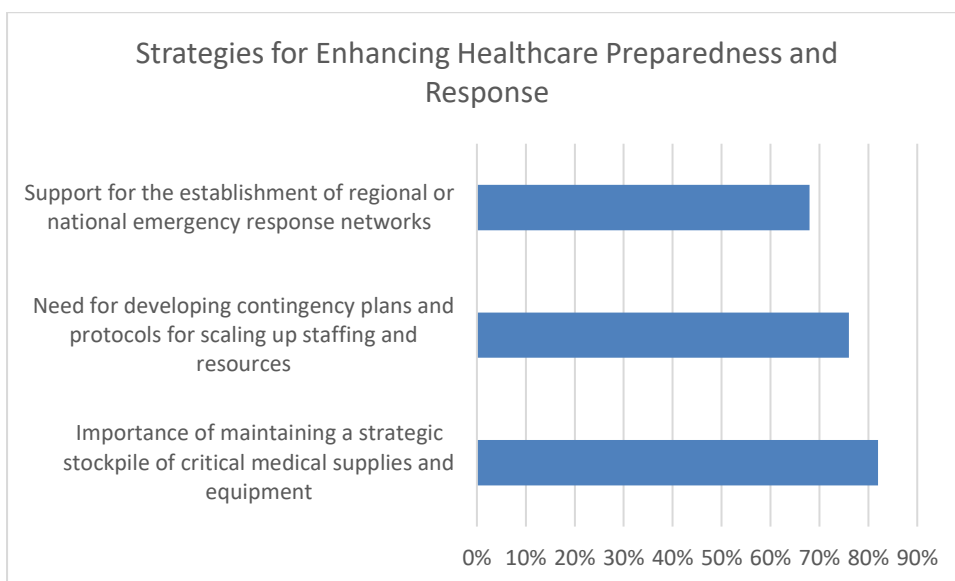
Strategies for Enhancing Healthcare Preparedness and Response

Support for the establishment of regional or national emergency response networks

Need for developing contingency plans and protocols for scaling up staffing and resources

Importance of maintaining a strategic stockpile of critical medical supplies and equipment

0% 10% 20% 30% 40% 50% 60% 70% 80% 90%